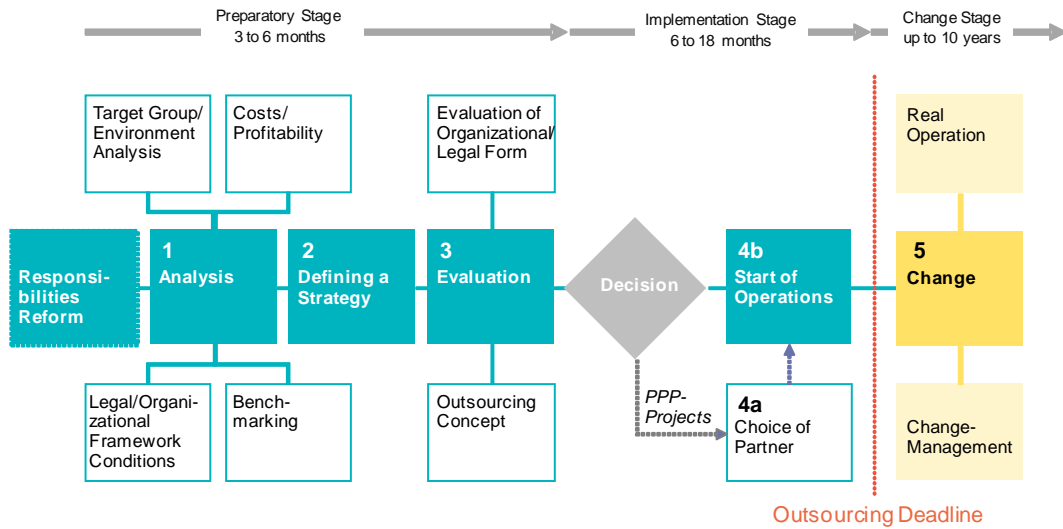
Preparatory Stage
3 to 6 months

Implementation Stage
6 to 18 months

Change Stage
up to 10 years

Target Group/ Environment Analysis

Costs/ Profitability

Evaluation of Organizational/ Legal Form

Real Operation

Responsibilities Reform

1
Analysis

2
Defining a Strategy

3
Evaluation

Decision

4b
Start of Operations

5
Change

Legal/Organizational Framework Conditions

Benchmarking

Outsourcing Concept

PPP-Projects

4a
Choice of Partner

Change-Management

Outsourcing Deadline